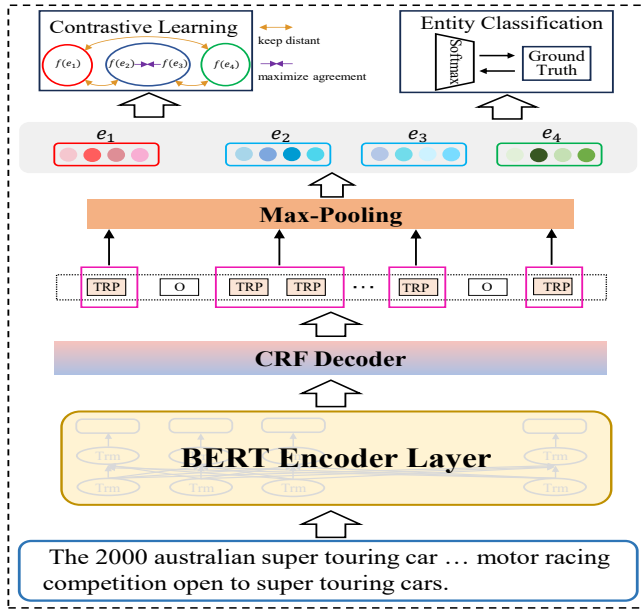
Contrastive Learning

$f(e_1)$ $f(e_2)$ $f(e_3)$ $f(e_4)$

keep distant

maximize agreement

Entity Classification

Softmax

Ground Truth

$e_1$ $e_2$ $e_3$ $e_4$

Max-Pooling

TRP O TRP TRP ... TRP O TRP

CRF Decoder

Trm Trm Trm Trm

Trm Trm Trm Trm

BERT Encoder Layer

The 2000 australian super touring car … motor racing competition open to super touring cars.